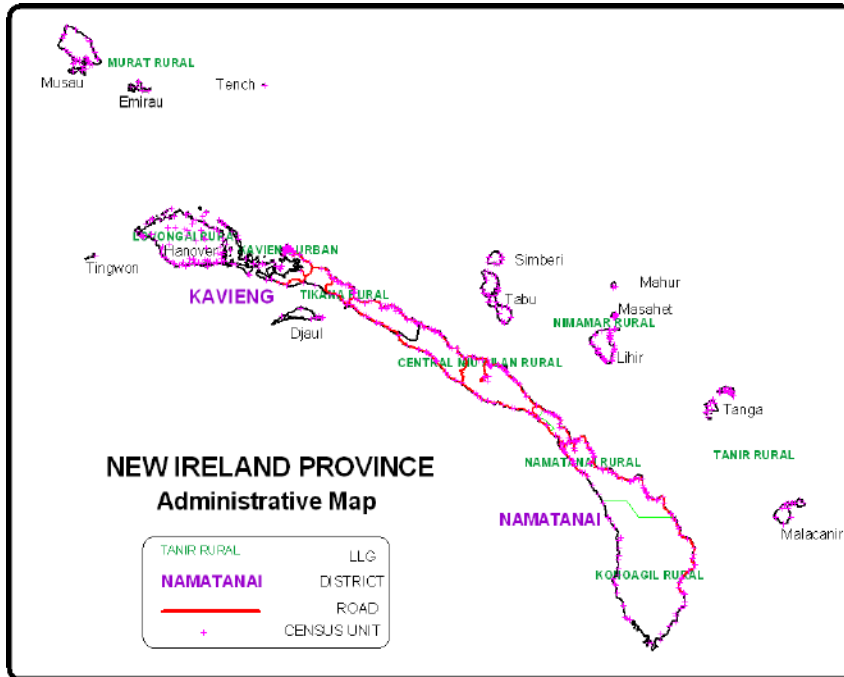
MURAT RURAL
Musau
Emirau
Tench
LAVONGAI RURAL
Hanover
KAVIENG URBAN
Tingwon
KAVIENG
TIKANA RURAL
Djaul
Simberi
Tabu
Mahur
Masahet
NIMAMAR RURAL
Lihir
CENTRAL NIU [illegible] RURAL
Tanga
NEW IRELAND PROVINCE
Administrative Map
NAMATANAI RURAL
TANIR RURAL
NAMATANAI
Malacanir
TANIR RURAL
LLG
NAMATANAI
DISTRICT
ROAD
CENSUS UNIT
KONOAGIL RURAL